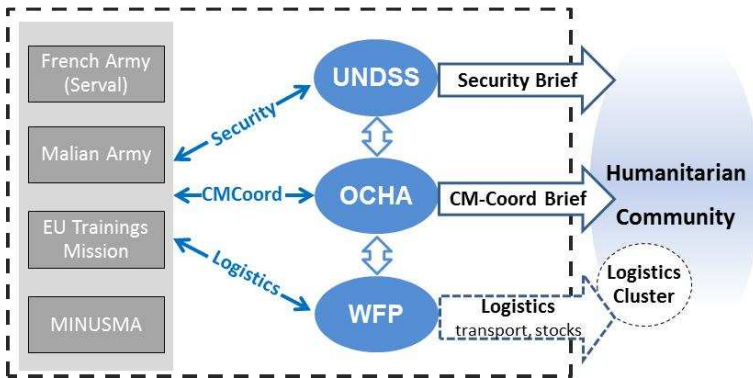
French Army (Serval)

Malian Army

EU Trainings Mission

MINUSMA

Security

CMCoord

Logistics

UNDSS

OCHA

WFP

Security Brief

CM-Coord Brief

Logistics
transport, stocks

Humanitarian Community

Logistics Cluster